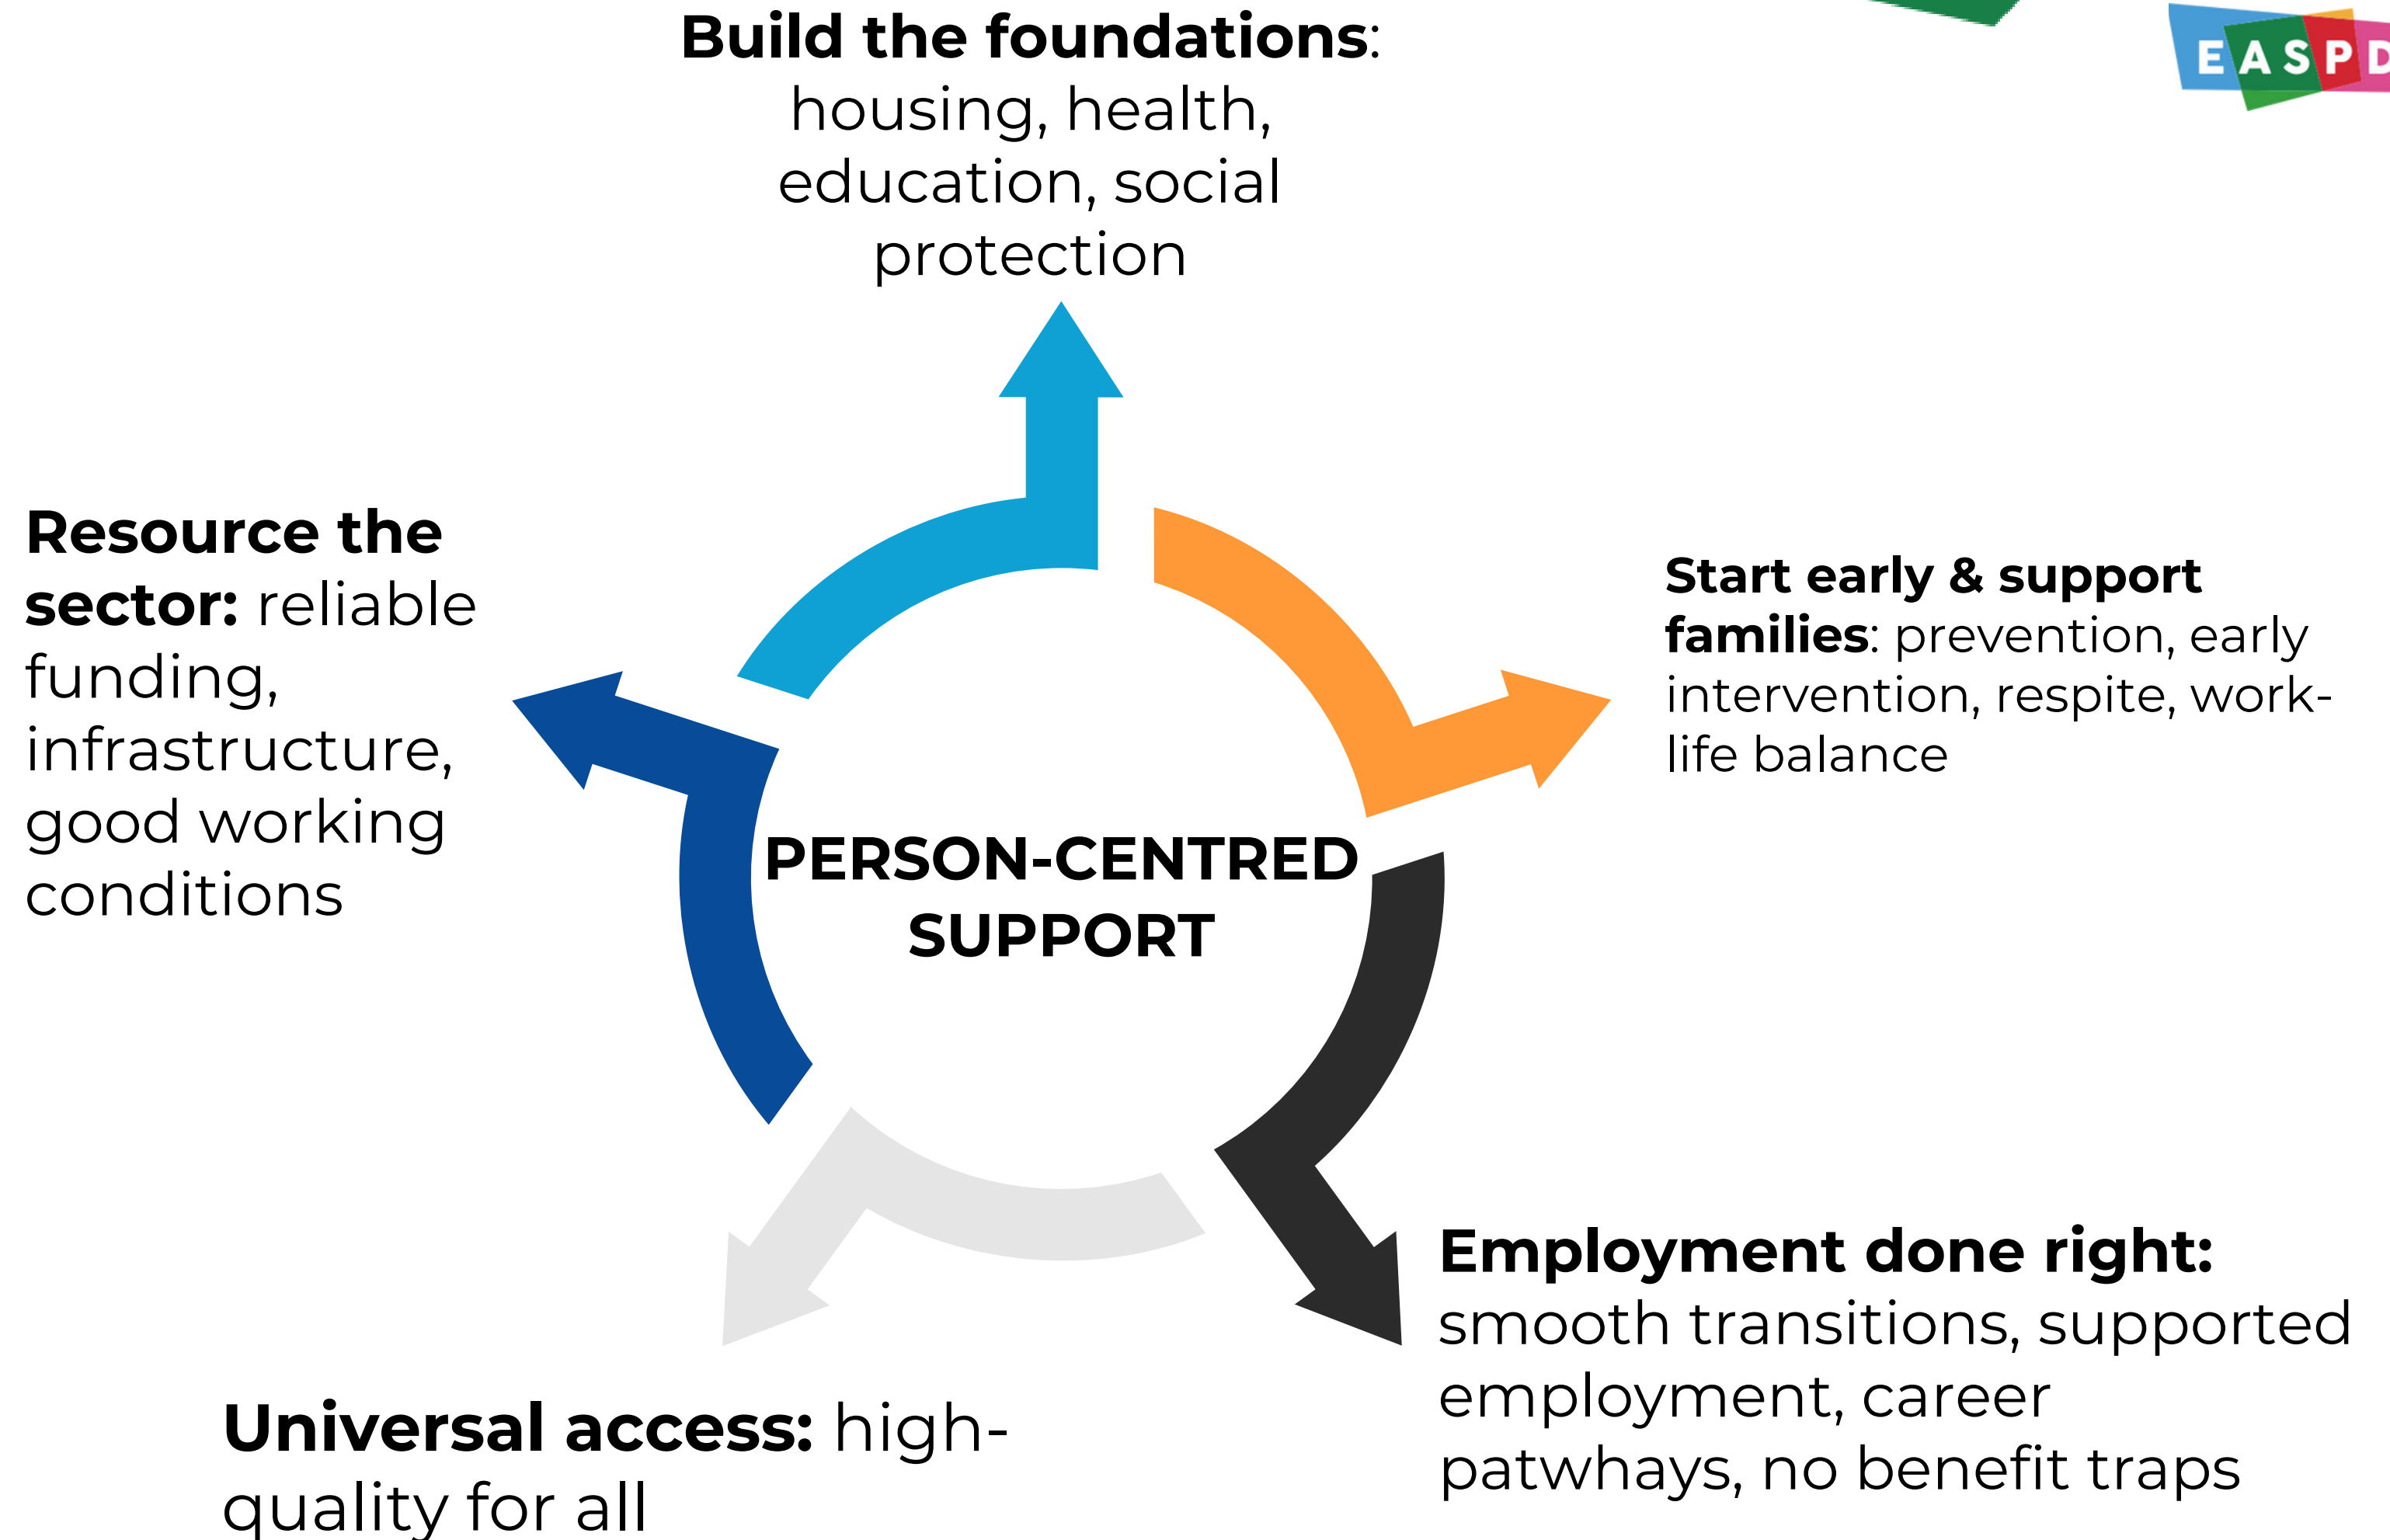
E A S P D

**Build the foundations**: housing, health, education, social protection

**Resource the sector:** reliable funding, infrastructure, good working conditions

**Start early & support families**: prevention, early intervention, respite, work-life balance

PERSON-CENTRED SUPPORT

**Employment done right:** smooth transitions, supported employment, career patwhays, no benefit traps

**Universal access:** high-quality for all